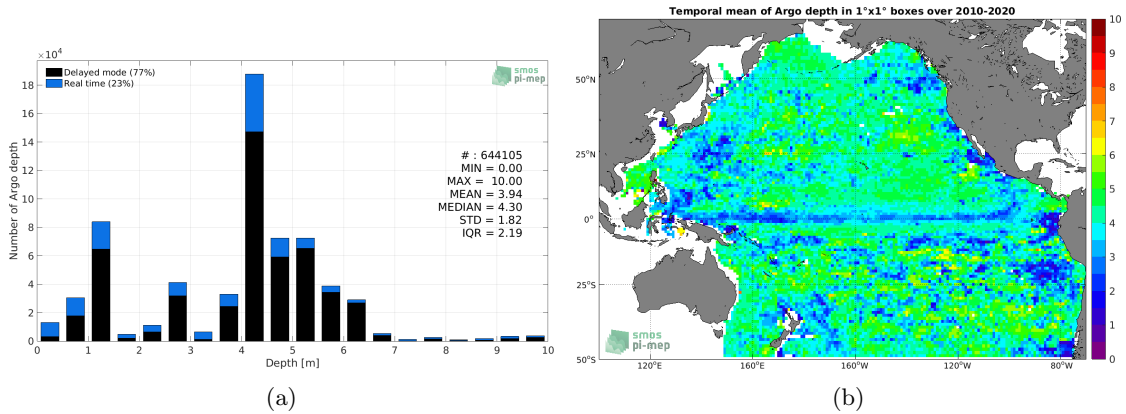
$\times 10^4$

Delayed mode (77%)
Real time (23%)

smos pi-mep

# : 644105
MIN = 0.00
MAX = 10.00
MEAN = 3.94
MEDIAN = 4.30
STD = 1.82
IQR = 2.19

Number of Argo depth

18
16
14
12
10
8
6
4
2
0

0 1 2 3 4 5 6 7 8 9 10

Depth [m]

(a)

Temporal mean of Argo depth in 1°x1° boxes over 2010-2020

50°N
25°N
0°
25°S
50°S

120°E 160°E 160°W 120°W 80°W

smos pi-mep

10
9
8
7
6
5
4
3
2
1
0

(b)